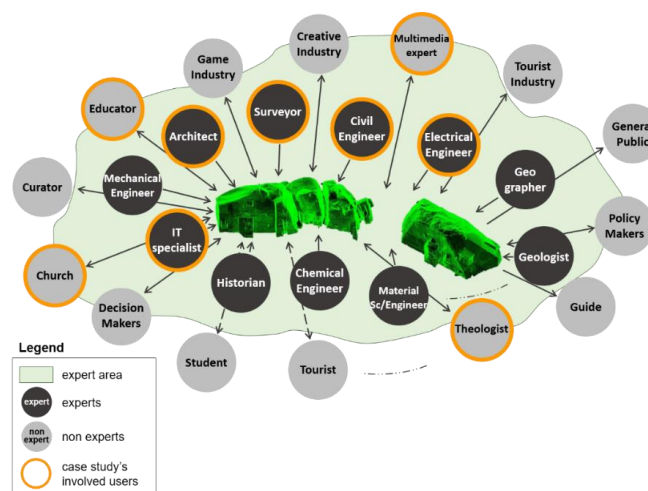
Game Industry

Creative Industry

Multimedia expert

Tourist Industry

Educator

Architect

Surveyor

Civil Engineer

Electrical Engineer

Genera Public

Curator

Mechanical Engineer

Geo grapher

Policy Makers

IT specialist

Geologist

Church

Historian

Chemical Engineer

Material Sc/Engineer

Guide

Decision Makers

Theologist

Student

Tourist

Legend

expert area

expert experts

non expert non experts

case study's involved users